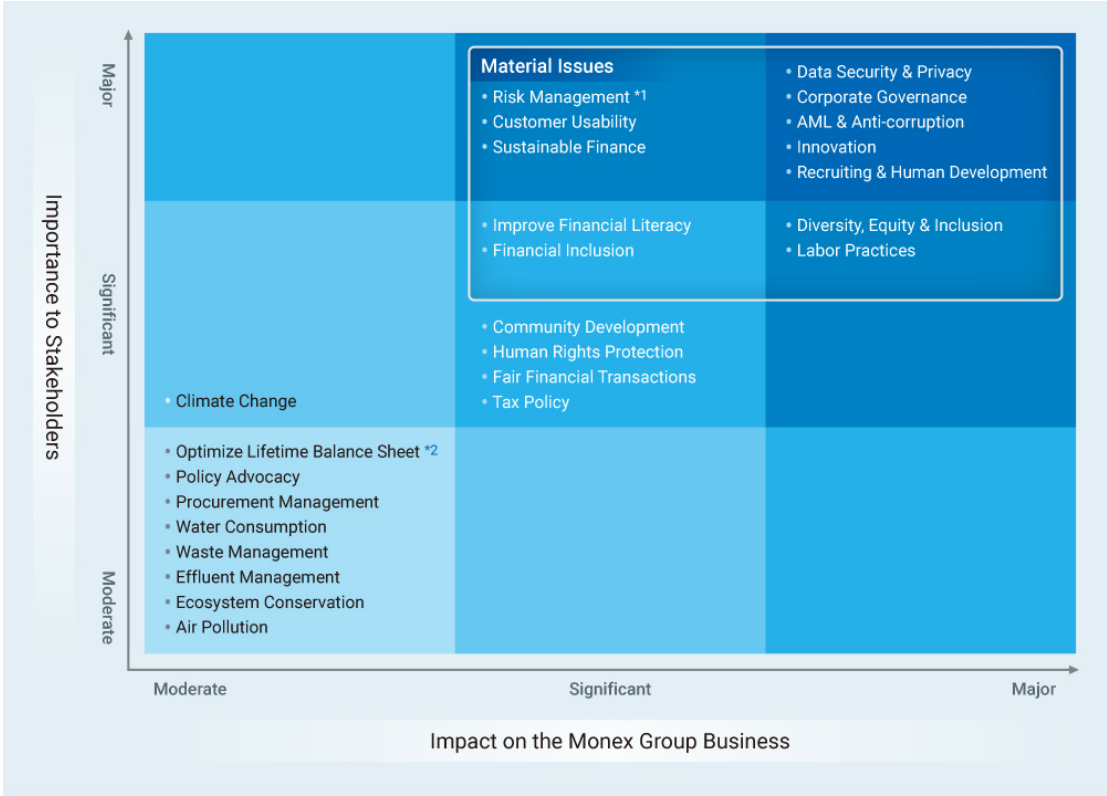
Importance to Stakeholders

Major

Significant

Moderate

Material Issues
• Risk Management *1
• Customer Usability
• Sustainable Finance

• Data Security & Privacy
• Corporate Governance
• AML & Anti-corruption
• Innovation
• Recruiting & Human Development

• Improve Financial Literacy
• Financial Inclusion

• Diversity, Equity & Inclusion
• Labor Practices

• Community Development
• Human Rights Protection
• Fair Financial Transactions
• Tax Policy

• Climate Change

• Optimize Lifetime Balance Sheet *2
• Policy Advocacy
• Procurement Management
• Water Consumption
• Waste Management
• Effluent Management
• Ecosystem Conservation
• Air Pollution

Moderate

Significant

Major

Impact on the Monex Group Business